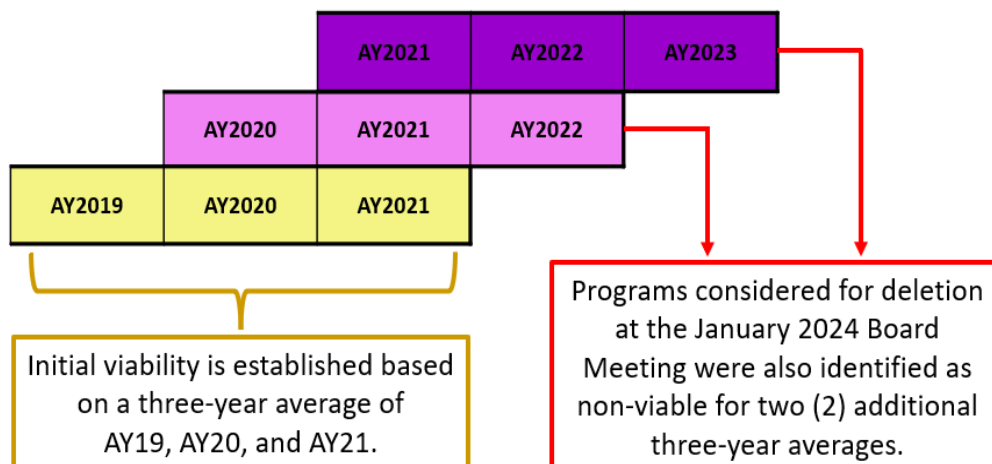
| AY2021 | AY2022 | AY2023 |
|---|---|---|

| AY2020 | AY2021 | AY2022 |
|---|---|---|

| AY2019 | AY2020 | AY2021 |
|---|---|---|

Initial viability is established based on a three-year average of AY19, AY20, and AY21.

Programs considered for deletion at the January 2024 Board Meeting were also identified as non-viable for two (2) additional three-year averages.